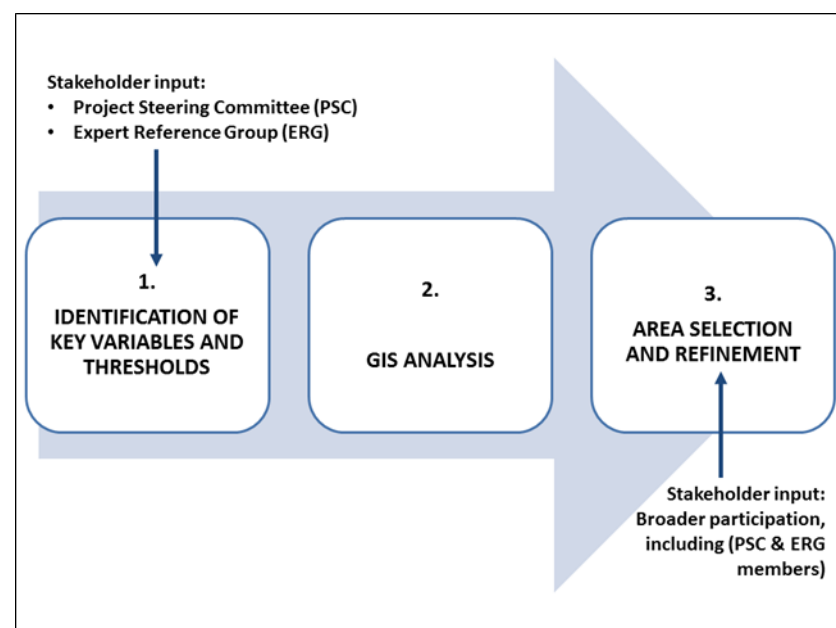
Stakeholder input:
• Project Steering Committee (PSC)
• Expert Reference Group (ERG)

1.
IDENTIFICATION OF KEY VARIABLES AND THRESHOLDS

2.
GIS ANALYSIS

3.
AREA SELECTION AND REFINEMENT

Stakeholder input: Broader participation, including (PSC & ERG members)